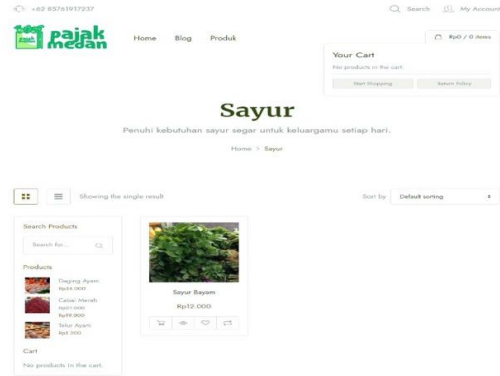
+62 85761917237

Search

My Account

pajak medan

Home

Blog

Produk

Rp0 / 0 items

Your Cart

No products in the cart.

Start Shopping

Return Policy

Sayur

Penuhi kebutuhan sayur segar untuk keluargamu setiap hari.

Home > Sayur

Showing the single result

Sort by

Default sorting

Search Products

Search for...

Products

Daging Ayam
Rp34.000

Cabai Merah
Rp27.000
Rp19.000

Telur Ayam
Rp2.300

Cart

No products in the cart.

Sayur Bayam

Rp12.000